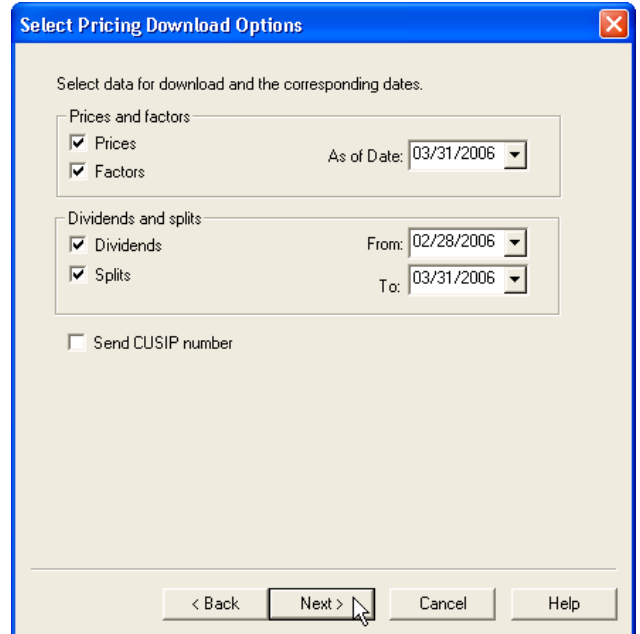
Select Pricing Download Options

Select data for download and the corresponding dates.

Prices and factors
Prices
Factors
As of Date: 03/31/2006

Dividends and splits
Dividends
Splits
From: 02/28/2006
To: 03/31/2006

Send CUSIP number

< Back
Next >
Cancel
Help